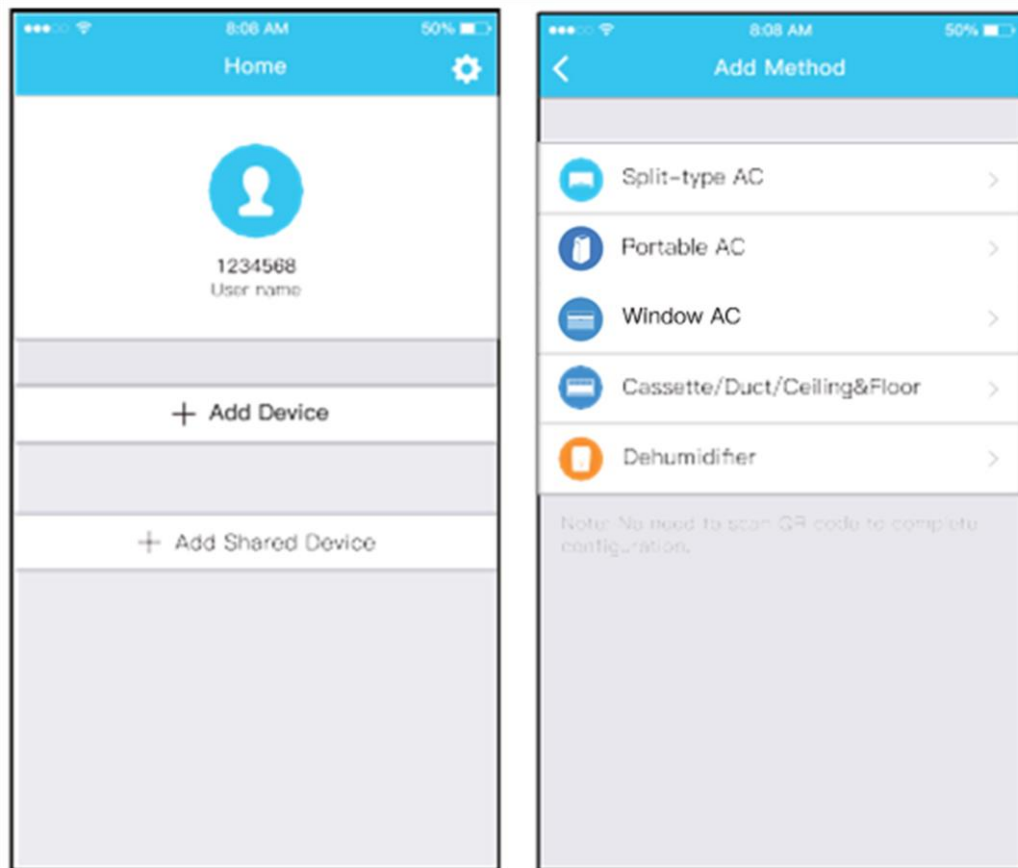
8:08 AM 50%

Home

1234568
User name

+ Add Device

+ Add Shared Device

8:08 AM 50%

Add Method

Split-type AC >

Portable AC >

Window AC >

Cassette/Duct/Ceiling&Floor >

Dehumidifier >

Note: No need to scan QR code to complete configuration.